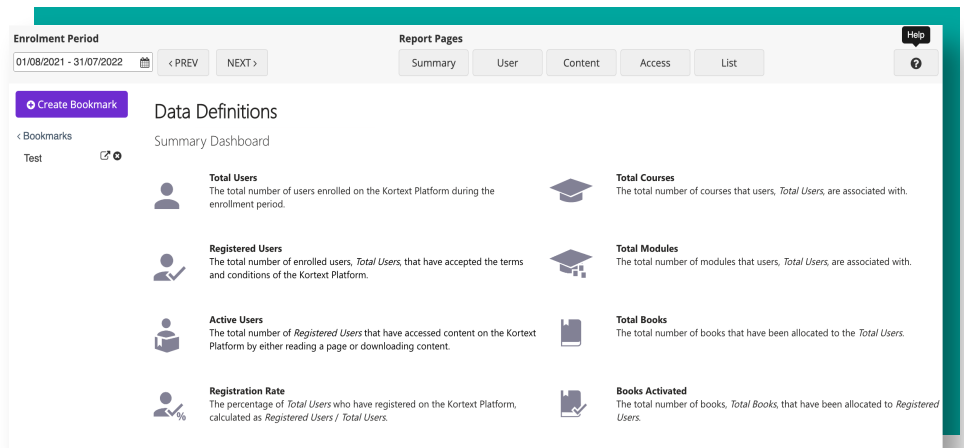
Enrolment Period
01/08/2021 - 31/07/2022
< PREV
NEXT >

Report Pages
Summary
User
Content
Access
List

Help

Create Bookmark

< Bookmarks
Test

Data Definitions

Summary Dashboard

**Total Users**
The total number of users enrolled on the Kortext Platform during the enrollment period.

**Registered Users**
The total number of enrolled users, *Total Users*, that have accepted the terms and conditions of the Kortext Platform.

**Active Users**
The total number of *Registered Users* that have accessed content on the Kortext Platform by either reading a page or downloading content.

**Registration Rate**
The percentage of *Total Users* who have registered on the Kortext Platform, calculated as *Registered Users / Total Users*.

**Total Courses**
The total number of courses that users, *Total Users*, are associated with.

**Total Modules**
The total number of modules that users, *Total Users*, are associated with.

**Total Books**
The total number of books that have been allocated to the *Total Users*.

**Books Activated**
The total number of books, *Total Books*, that have been allocated to *Registered Users*.